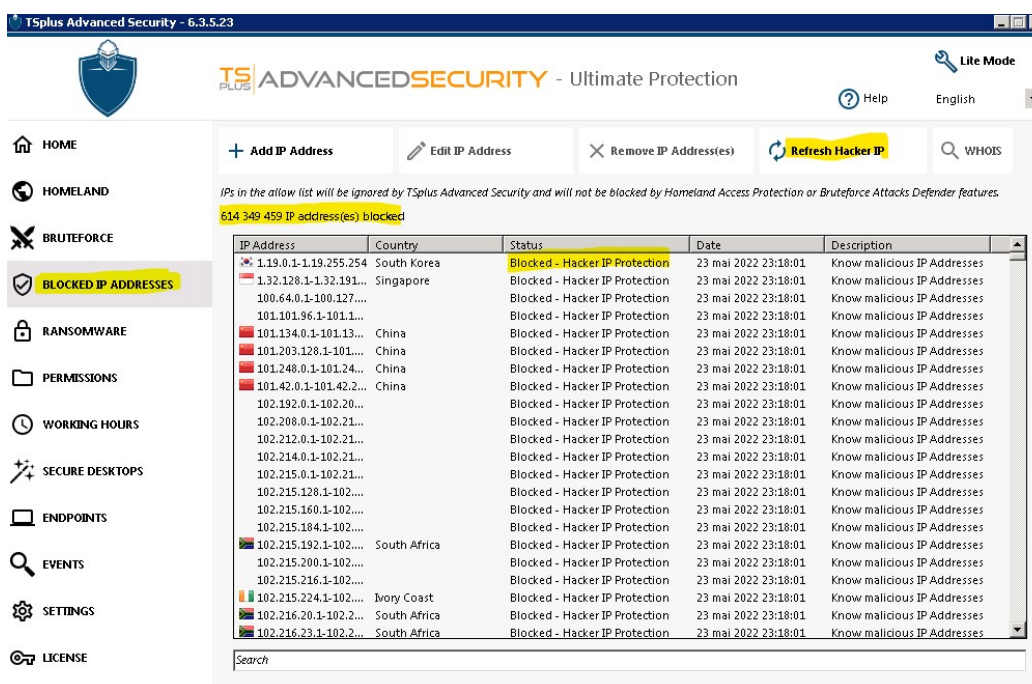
TSplus Advanced Security - 6.3.5.23

TS PLUS ADVANCEDSECURITY - Ultimate Protection

Lite Mode

Help

English

HOME

HOMELAND

BRUTEFORCE

BLOCKED IP ADDRESSES

RANSOMWARE

PERMISSIONS

WORKING HOURS

SECURE DESKTOPS

ENDPOINTS

EVENTS

SETTINGS

LICENSE

+ Add IP Address

Edit IP Address

Remove IP Address(es)

Refresh Hacker IP

WHOIS

IPs in the allow list will be ignored by TSplus Advanced Security and will not be blocked by Homeland Access Protection or Bruteforce Attacks Defender features.

614 349 459 IP address(es) blocked

| IP Address | Country | Status | Date | Description |
|---|---|---|---|---|
| 1.19.0.1-1.19.255.254 | South Korea | Blocked - Hacker IP Protection | 23 mai 2022 23:18:01 | Know malicious IP Addresses |
| 1.32.128.1-1.32.191.... | Singapore | Blocked - Hacker IP Protection | 23 mai 2022 23:18:01 | Know malicious IP Addresses |
| 100.64.0.1-100.127.... | | Blocked - Hacker IP Protection | 23 mai 2022 23:18:01 | Know malicious IP Addresses |
| 101.101.96.1-101.1... | | Blocked - Hacker IP Protection | 23 mai 2022 23:18:01 | Know malicious IP Addresses |
| 101.134.0.1-101.13... | China | Blocked - Hacker IP Protection | 23 mai 2022 23:18:01 | Know malicious IP Addresses |
| 101.203.128.1-101.... | China | Blocked - Hacker IP Protection | 23 mai 2022 23:18:01 | Know malicious IP Addresses |
| 101.248.0.1-101.24... | China | Blocked - Hacker IP Protection | 23 mai 2022 23:18:01 | Know malicious IP Addresses |
| 101.42.0.1-101.42.2... | China | Blocked - Hacker IP Protection | 23 mai 2022 23:18:01 | Know malicious IP Addresses |
| 102.192.0.1-102.20... | | Blocked - Hacker IP Protection | 23 mai 2022 23:18:01 | Know malicious IP Addresses |
| 102.208.0.1-102.21... | | Blocked - Hacker IP Protection | 23 mai 2022 23:18:01 | Know malicious IP Addresses |
| 102.212.0.1-102.21... | | Blocked - Hacker IP Protection | 23 mai 2022 23:18:01 | Know malicious IP Addresses |
| 102.214.0.1-102.21... | | Blocked - Hacker IP Protection | 23 mai 2022 23:18:01 | Know malicious IP Addresses |
| 102.215.0.1-102.21... | | Blocked - Hacker IP Protection | 23 mai 2022 23:18:01 | Know malicious IP Addresses |
| 102.215.128.1-102.... | | Blocked - Hacker IP Protection | 23 mai 2022 23:18:01 | Know malicious IP Addresses |
| 102.215.160.1-102.... | | Blocked - Hacker IP Protection | 23 mai 2022 23:18:01 | Know malicious IP Addresses |
| 102.215.184.1-102.... | | Blocked - Hacker IP Protection | 23 mai 2022 23:18:01 | Know malicious IP Addresses |
| 102.215.192.1-102.... | South Africa | Blocked - Hacker IP Protection | 23 mai 2022 23:18:01 | Know malicious IP Addresses |
| 102.215.200.1-102.... | | Blocked - Hacker IP Protection | 23 mai 2022 23:18:01 | Know malicious IP Addresses |
| 102.215.216.1-102.... | | Blocked - Hacker IP Protection | 23 mai 2022 23:18:01 | Know malicious IP Addresses |
| 102.215.224.1-102.... | Ivory Coast | Blocked - Hacker IP Protection | 23 mai 2022 23:18:01 | Know malicious IP Addresses |
| 102.216.20.1-102.2... | South Africa | Blocked - Hacker IP Protection | 23 mai 2022 23:18:01 | Know malicious IP Addresses |
| 102.216.23.1-102.2... | South Africa | Blocked - Hacker IP Protection | 23 mai 2022 23:18:01 | Know malicious IP Addresses |

Search